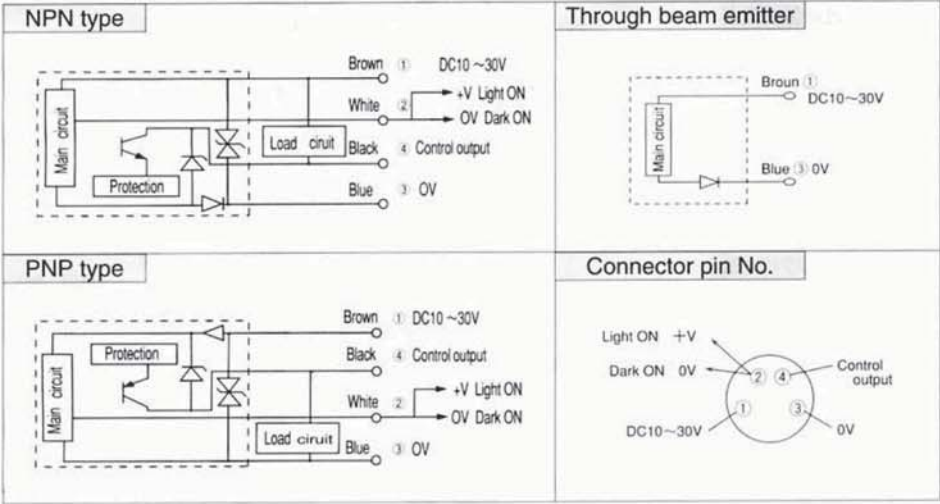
NPN type

Main circuit

Protection

Load ciruit

Brown ① DC10 ~30V

White ② +V Light ON

OV Dark ON

Black ④ Control output

Blue ③ OV

Through beam emitter

Main circuit

Broun ① DC10~30V

Blue ③ 0V

PNP type

Main circuit

Protection

Load ciruit

Brown ① DC10 ~30V

Black ④ Control output

White ② +V Light ON

OV Dark ON

Blue ③ OV

Connector pin No.

Light ON +V

Dark ON 0V

Control output

② ④

① ③

DC10~30V

0V